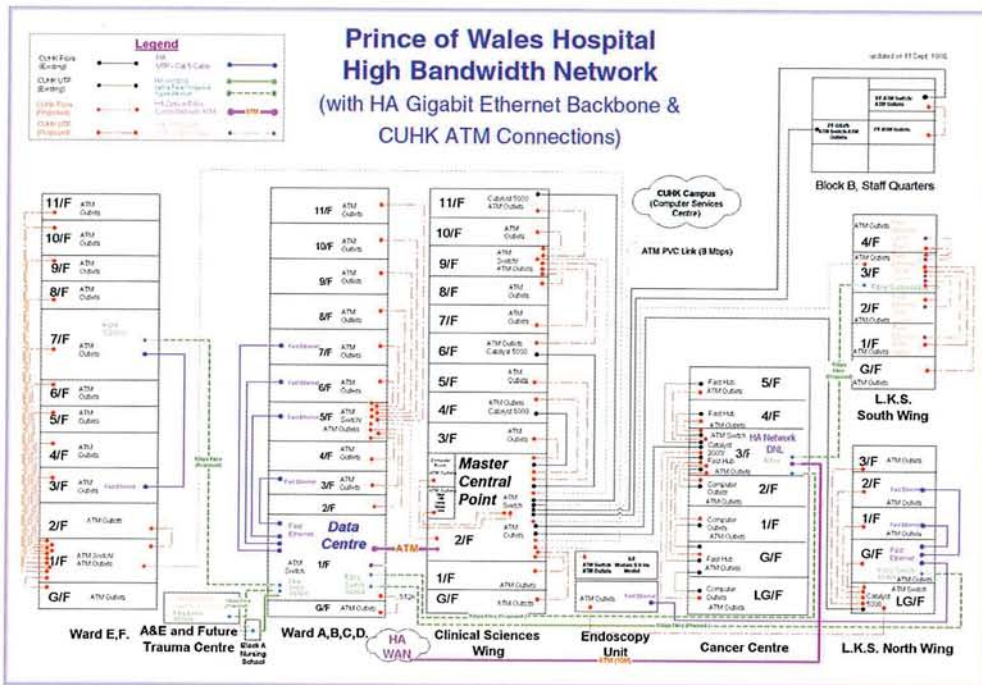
Prince of Wales Hospital
High Bandwidth Network
(with HA Gigabit Ethernet Backbone & CUHK ATM Connections)

Legend
CUHK Fibre (Existing)
CUHK UTP (Existing)
CUHK Fibre (Proposed)
CUHK UTP (Proposed)
HA UTP / Cat 5 Cable
ATM

updated on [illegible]

Block B, Staff Quarters

CUHK Campus (Computer Services Centre)

ATM PVC Link (8 Mbps)

11/F ATM Outlets
10/F ATM Outlets
9/F ATM Outlets
8/F ATM Outlets
7/F ATM Outlets
6/F ATM Outlets
5/F ATM Outlets
4/F ATM Outlets
3/F ATM Outlets Fast Ethernet
2/F ATM Outlets
1/F ATM Switch ATM Outlets
G/F ATM Outlets
Ward E,F.

11/F ATM Outlets
10/F ATM Outlets
9/F ATM Outlets
8/F ATM Outlets
7/F ATM Outlets Fast Ethernet
6/F ATM Outlets Fast Ethernet
5/F ATM Switch ATM Outlets Fast Ethernet
4/F ATM Outlets
3/F ATM Outlets Fast Ethernet
2/F
Fast Ethernet
Data Centre
1/F ATM Switch
G/F ATM Outlets
Ward A,B,C,D.

A&E and Future Trauma Centre
Block A Nursing School

11/F Catalyst 5000 ATM Outlets
10/F ATM Outlets
9/F ATM Switch ATM Outlets
8/F ATM Outlets
7/F ATM Outlets
6/F ATM Outlets Catalyst 5000
5/F ATM Outlets
4/F ATM Outlets Catalyst 5000
3/F ATM Outlets
Master Central Point
ATM Switch
2/F ATM Outlets
1/F ATM Outlets
G/F ATM Outlets
Clinical Sciences Wing

ATM

HA WAN

Endoscopy Unit
ATM Outlets
Fast Ethernet

5/F Fast Hub ATM Outlets
4/F Fast Hub ATM Outlets
3/F ATM Switch Catalyst 3000 Fast Hub ATM Outlets
HA Network DNL
2/F Computer Outlets ATM Outlets
1/F Computer Outlets ATM Outlets
G/F Fast Hub ATM Outlets
LG/F Computer Outlets ATM Outlets
Cancer Centre

4/F ATM Outlets
3/F ATM Outlets
2/F ATM Outlets
1/F ATM Outlets
G/F ATM Outlets
L.K.S. South Wing

3/F ATM Outlets
2/F Fast Ethernet
1/F Fast Ethernet
G/F Fast Ethernet ATM Outlets
LG/F ATM Switch Catalyst 5000
L.K.S. North Wing